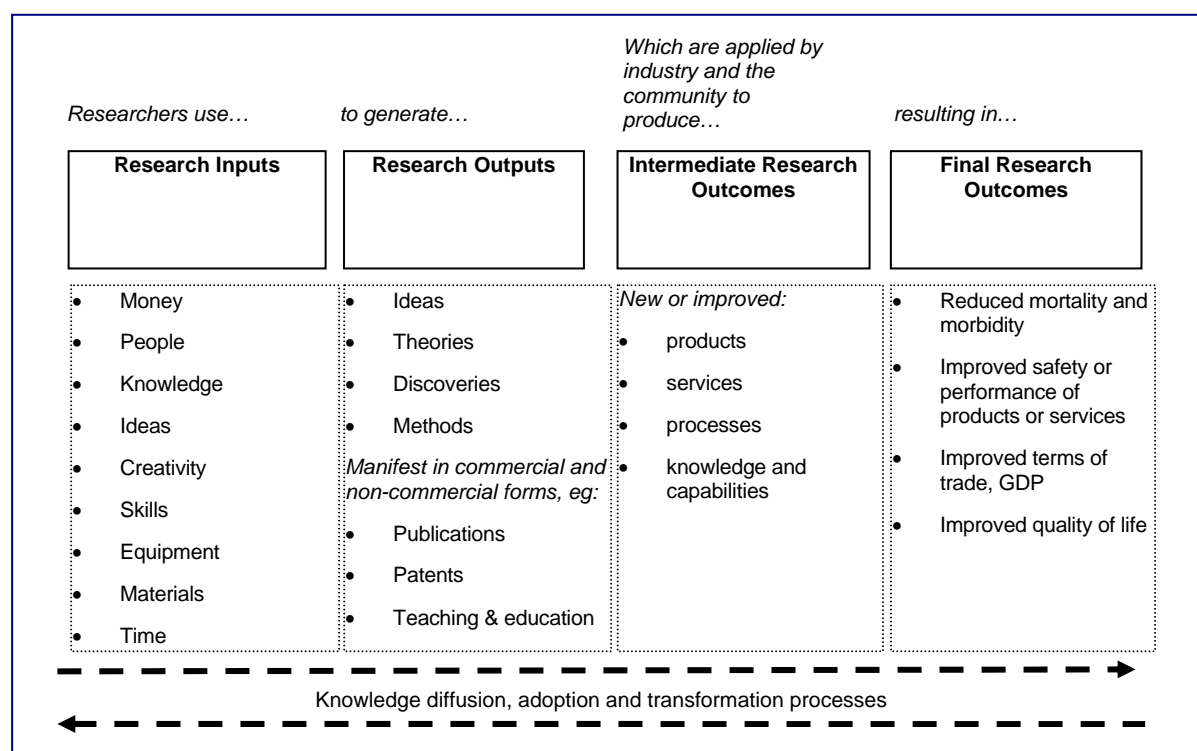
Researchers use…

Research Inputs

- Money
- People
- Knowledge
- Ideas
- Creativity
- Skills
- Equipment
- Materials
- Time

to generate…

Research Outputs

- Ideas
- Theories
- Discoveries
- Methods

Manifest in commercial and non-commercial forms, eg:

- Publications
- Patents
- Teaching & education

Which are applied by industry and the community to produce…

Intermediate Research Outcomes

New or improved:

- products
- services
- processes
- knowledge and capabilities

resulting in…

Final Research Outcomes

- Reduced mortality and morbidity
- Improved safety or performance of products or services
- Improved terms of trade, GDP
- Improved quality of life

Knowledge diffusion, adoption and transformation processes